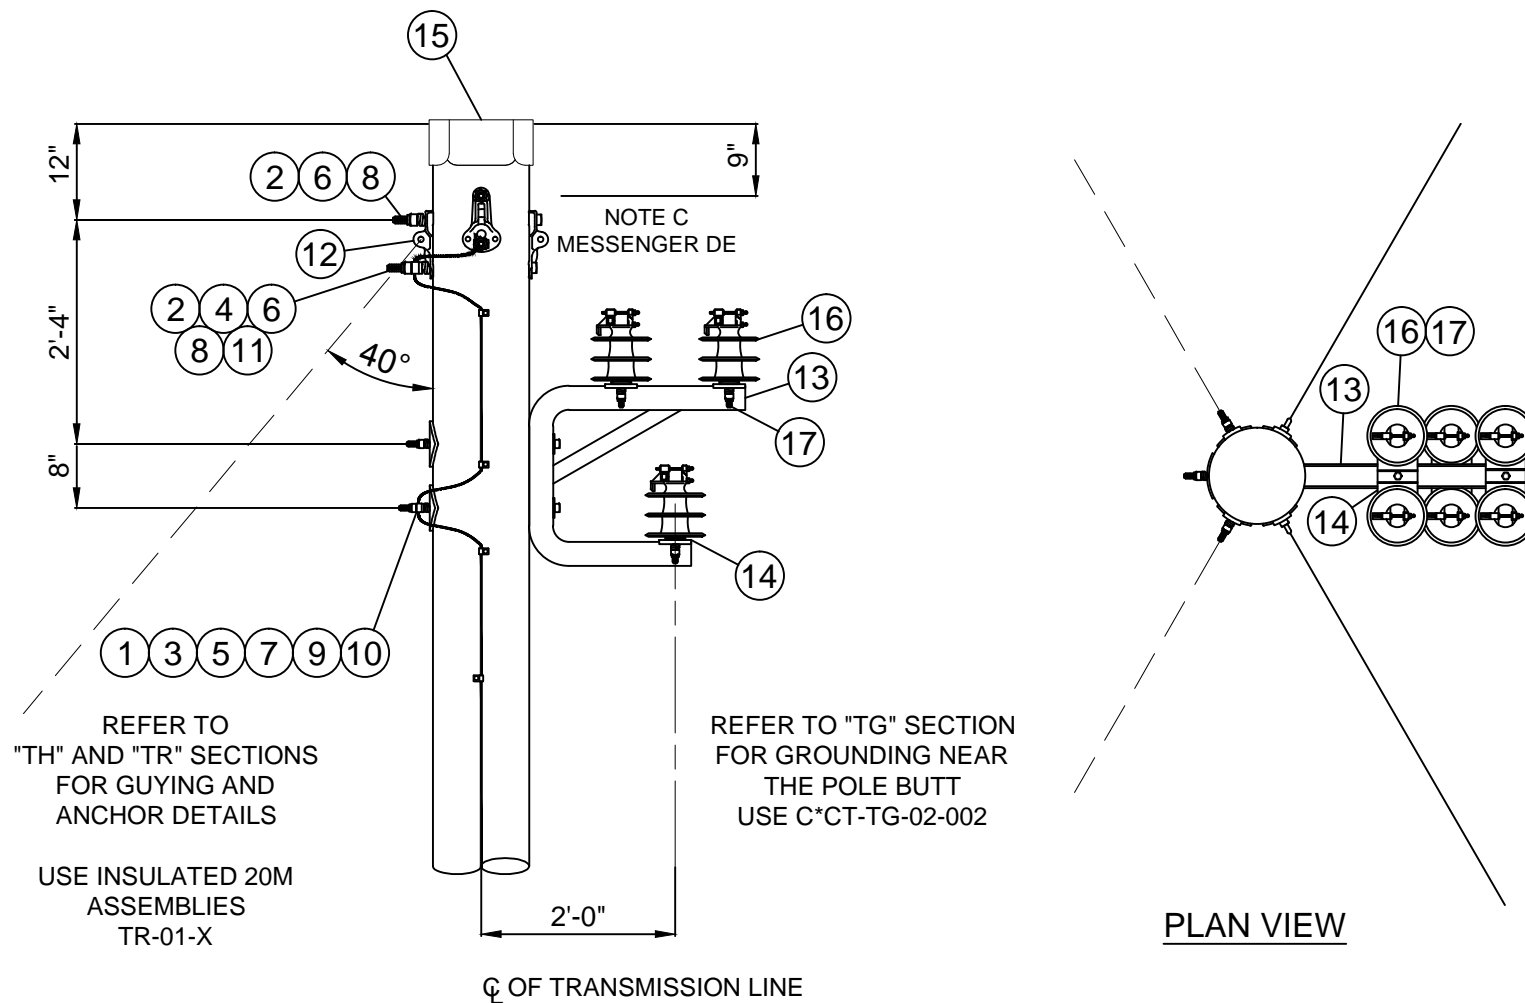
15

12"

9"

2 6 8

NOTE C
MESSENGER DE

12

2'-4"

2 4 6
8 11

40°

16

13

17

8"

14

1 3 5 7 9 10

REFER TO
"TH" AND "TR" SECTIONS
FOR GUYING AND
ANCHOR DETAILS

USE INSULATED 20M
ASSEMBLIES
TR-01-X

REFER TO "TG" SECTION
FOR GROUNDING NEAR
THE POLE BUTT
USE C*CT-TG-02-002

2'-0"

℄ OF TRANSMISSION LINE

16 17

13

14

PLAN VIEW